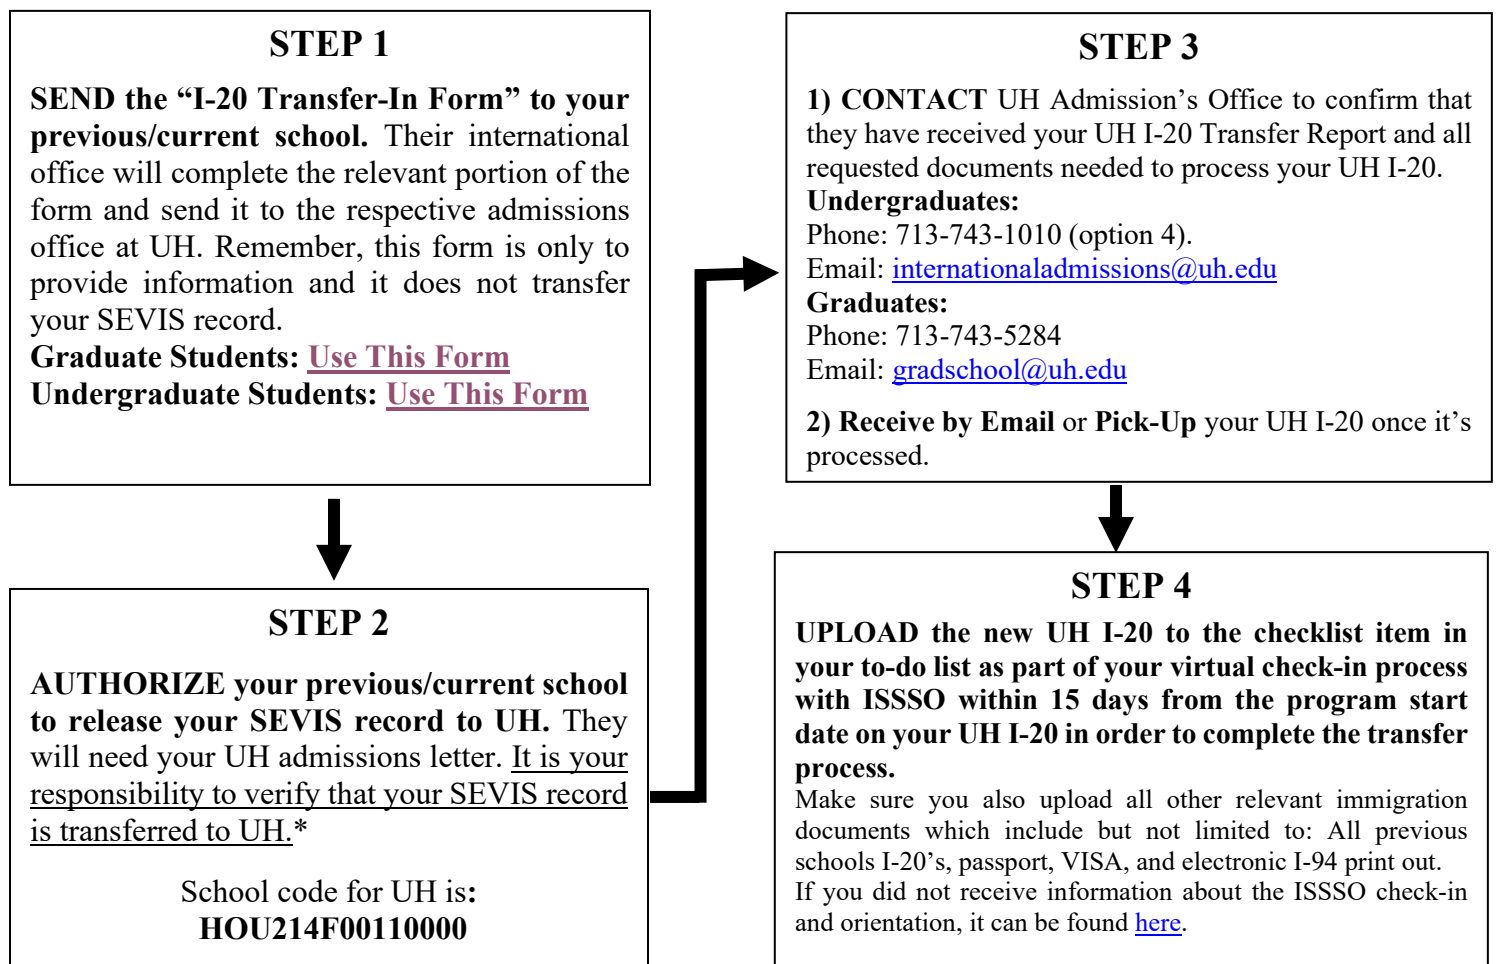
STEP 1

SEND the "I-20 Transfer-In Form" to your previous/current school. Their international office will complete the relevant portion of the form and send it to the respective admissions office at UH. Remember, this form is only to provide information and it does not transfer your SEVIS record.
Graduate Students: Use This Form
Undergraduate Students: Use This Form

STEP 2

AUTHORIZE your previous/current school to release your SEVIS record to UH. They will need your UH admissions letter. It is your responsibility to verify that your SEVIS record is transferred to UH.*

School code for UH is: HOU214F00110000

STEP 3

1) CONTACT UH Admission's Office to confirm that they have received your UH I-20 Transfer Report and all requested documents needed to process your UH I-20.
Undergraduates:
Phone: 713-743-1010 (option 4).
Email: internationaladmissions@uh.edu
Graduates:
Phone: 713-743-5284
Email: gradschool@uh.edu

2) Receive by Email or Pick-Up your UH I-20 once it's processed.

STEP 4

UPLOAD the new UH I-20 to the checklist item in your to-do list as part of your virtual check-in process with ISSSO within 15 days from the program start date on your UH I-20 in order to complete the transfer process.
Make sure you also upload all other relevant immigration documents which include but not limited to: All previous schools I-20's, passport, VISA, and electronic I-94 print out.
If you did not receive information about the ISSSO check-in and orientation, it can be found here.